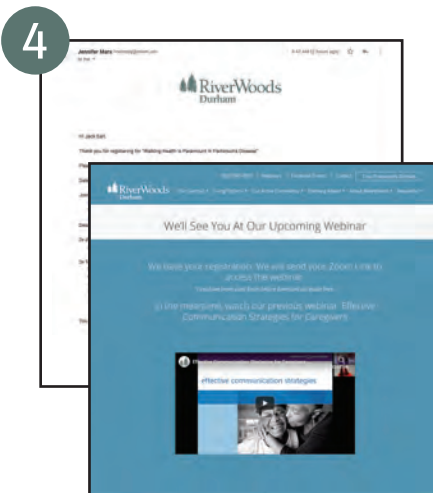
4

Jennifer Mars

RiverWoods Durham

Hi Jack Earl

Thank you for registering for "Walking Health is Paramount in Parkinson's Disease"

RiverWoods Durham

We'll See You At Our Upcoming Webinar

We have your registration. We will send your Zoom link to access the webinar.

In the meantime, watch our previous webinar: Effective Communication Strategies for Caregivers

effective communication strategies